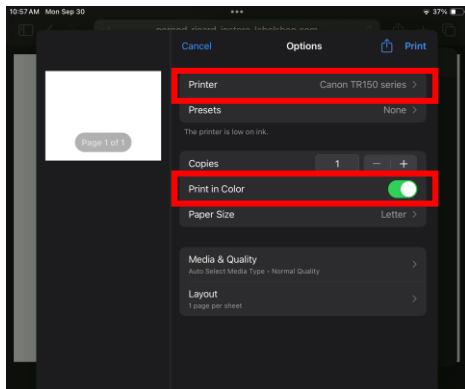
10:57 AM Mon Sep 30

37%

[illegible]

Page 1 of 1

Cancel

Options

Print

Printer

Canon TR150 series >

Presets

None >

The printer is low on ink.

Copies

1

−

+

Print in Color

Paper Size

Letter >

Media & Quality

Auto Select Media Type • Normal Quality

>

Layout

1 page per sheet

>